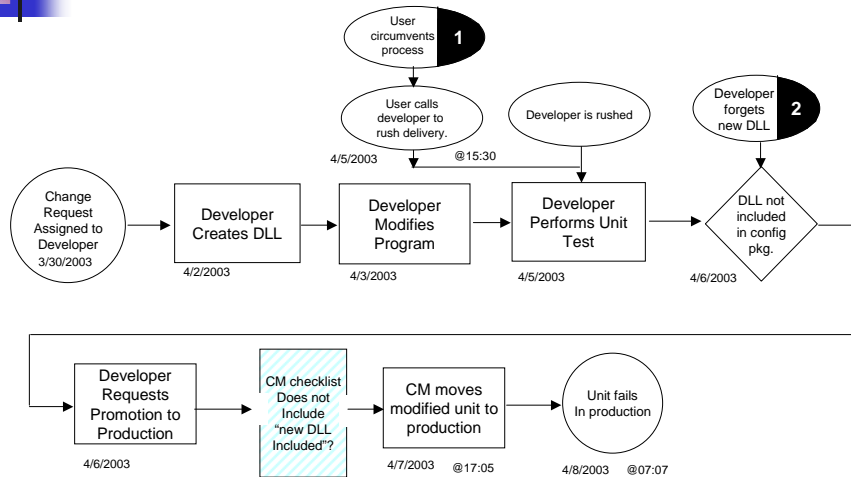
User circumvents process

1

User calls developer to rush delivery.

Developer is rushed

Developer forgets new DLL

2

4/5/2003

@15:30

Change Request Assigned to Developer 3/30/2003

Developer Creates DLL

4/2/2003

Developer Modifies Program

4/3/2003

Developer Performs Unit Test

4/5/2003

DLL not included in config pkg.

4/6/2003

Developer Requests Promotion to Production

4/6/2003

CM checklist Does not Include "new DLL Included"?

CM moves modified unit to production

4/7/2003 @17:05

Unit fails In production

4/8/2003 @07:07